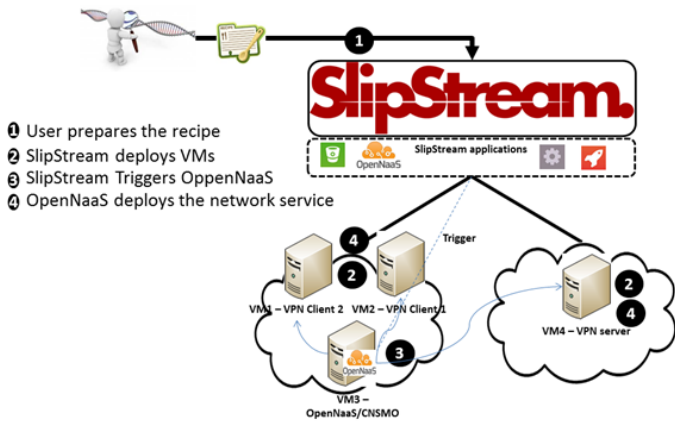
1

SlipStream.

❶ User prepares the recipe
❷ SlipStream deploys VMs
❸ SlipStream Triggers OppenNaaS
❹ OpenNaaS deploys the network service

OpenNaaS

SlipStream applications

4

Trigger

2

VM1 – VPN Client 2

VM2 – VPN Client 1

2

4

VM4 – VPN server

OpenNaaS

3

VM3 – OpenNaaS/CNSMO